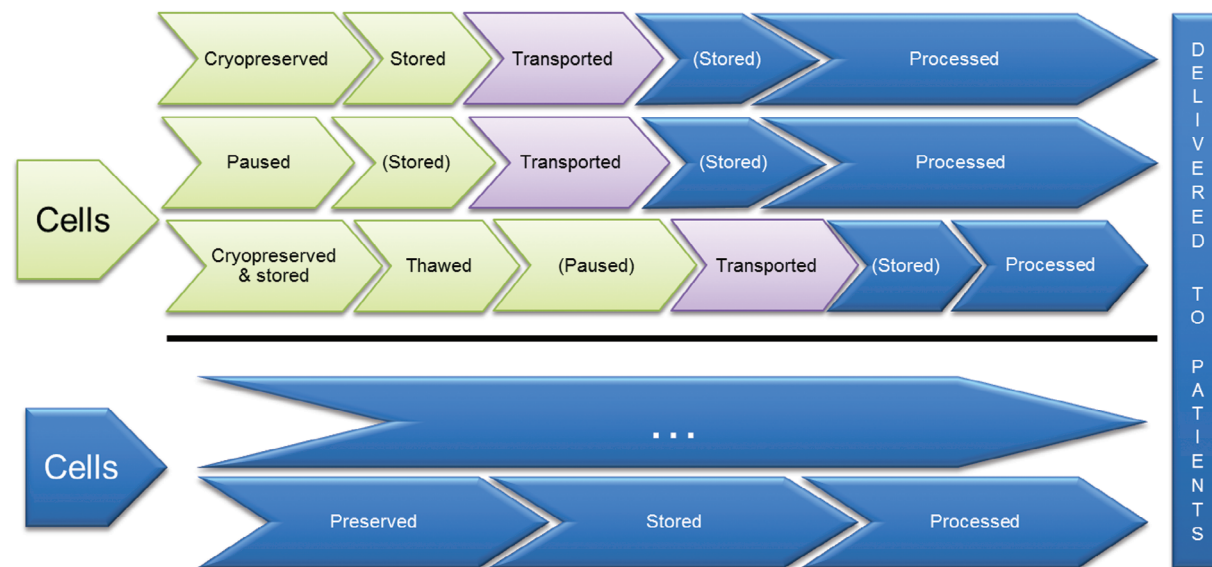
Cells

Cryopreserved
Stored
Transported
(Stored)
Processed

Paused
(Stored)
Transported
(Stored)
Processed

Cryopreserved & stored
Thawed
(Paused)
Transported
(Stored)
Processed

Cells

...

Preserved
Stored
Processed

DELIVERED TO PATIENTS